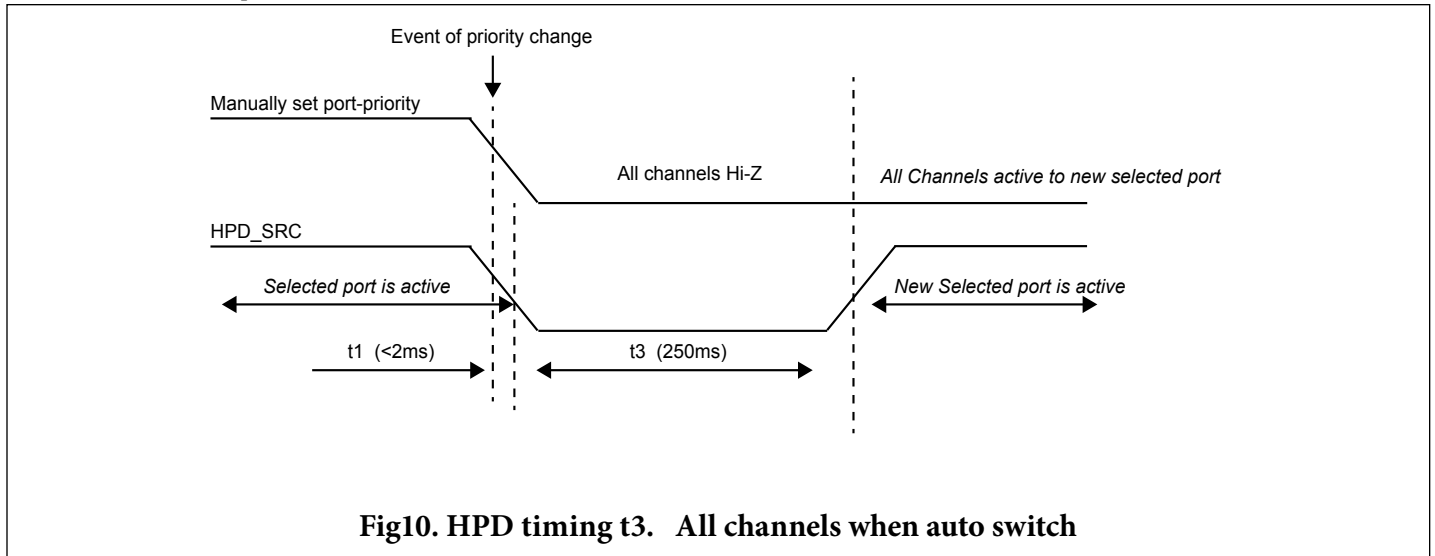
Event of priority change

Manually set port-priority

All channels Hi-Z

All Channels active to new selected port

HPD_SRC

Selected port is active

New Selected port is active

t1 (<2ms)

t3 (250ms)

Fig10. HPD timing t3. All channels when auto switch